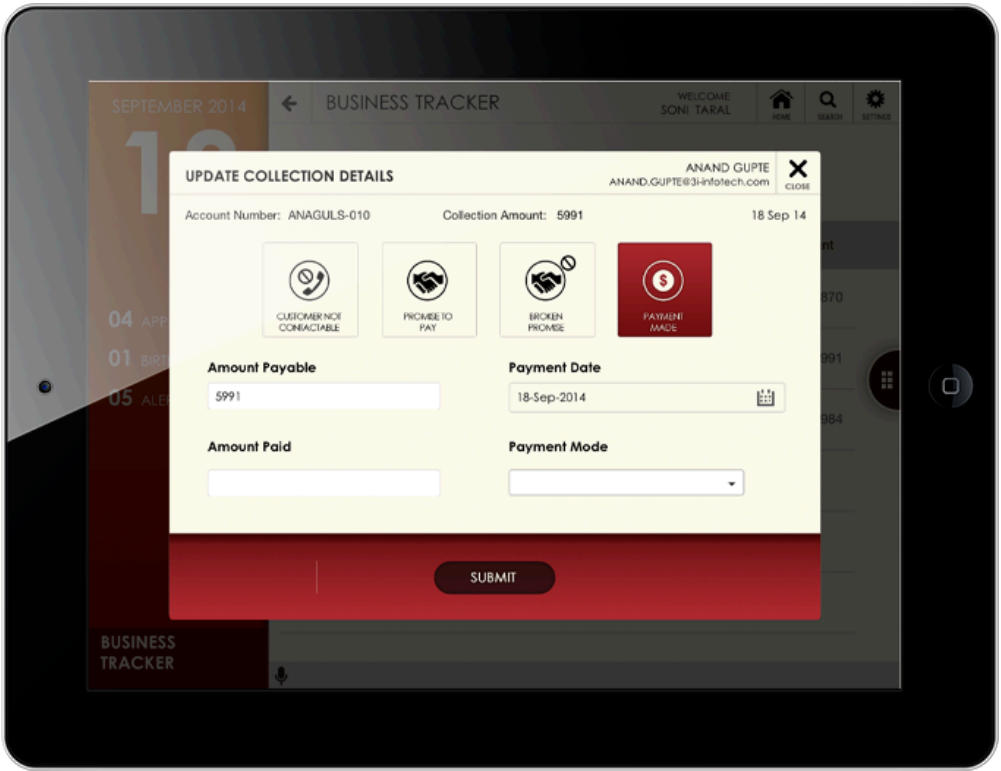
SEPTEMBER 2014

BUSINESS TRACKER

WELCOME
SONI TARAL

HOME SEARCH SETTINGS

04 APP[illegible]
01 BIRT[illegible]
05 ALE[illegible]

BUSINESS
TRACKER

UPDATE COLLECTION DETAILS

ANAND GUPTE
ANAND.GUPTE@3i-infotech.com

CLOSE

Account Number: ANAGULS-010

Collection Amount: 5991

18 Sep 14

CUSTOMER NOT CONTACTABLE

PROMISE TO PAY

BROKEN PROMISE

PAYMENT MADE

Amount Payable

5991

Payment Date

18-Sep-2014

Amount Paid

Payment Mode

SUBMIT

nt
870
991
984